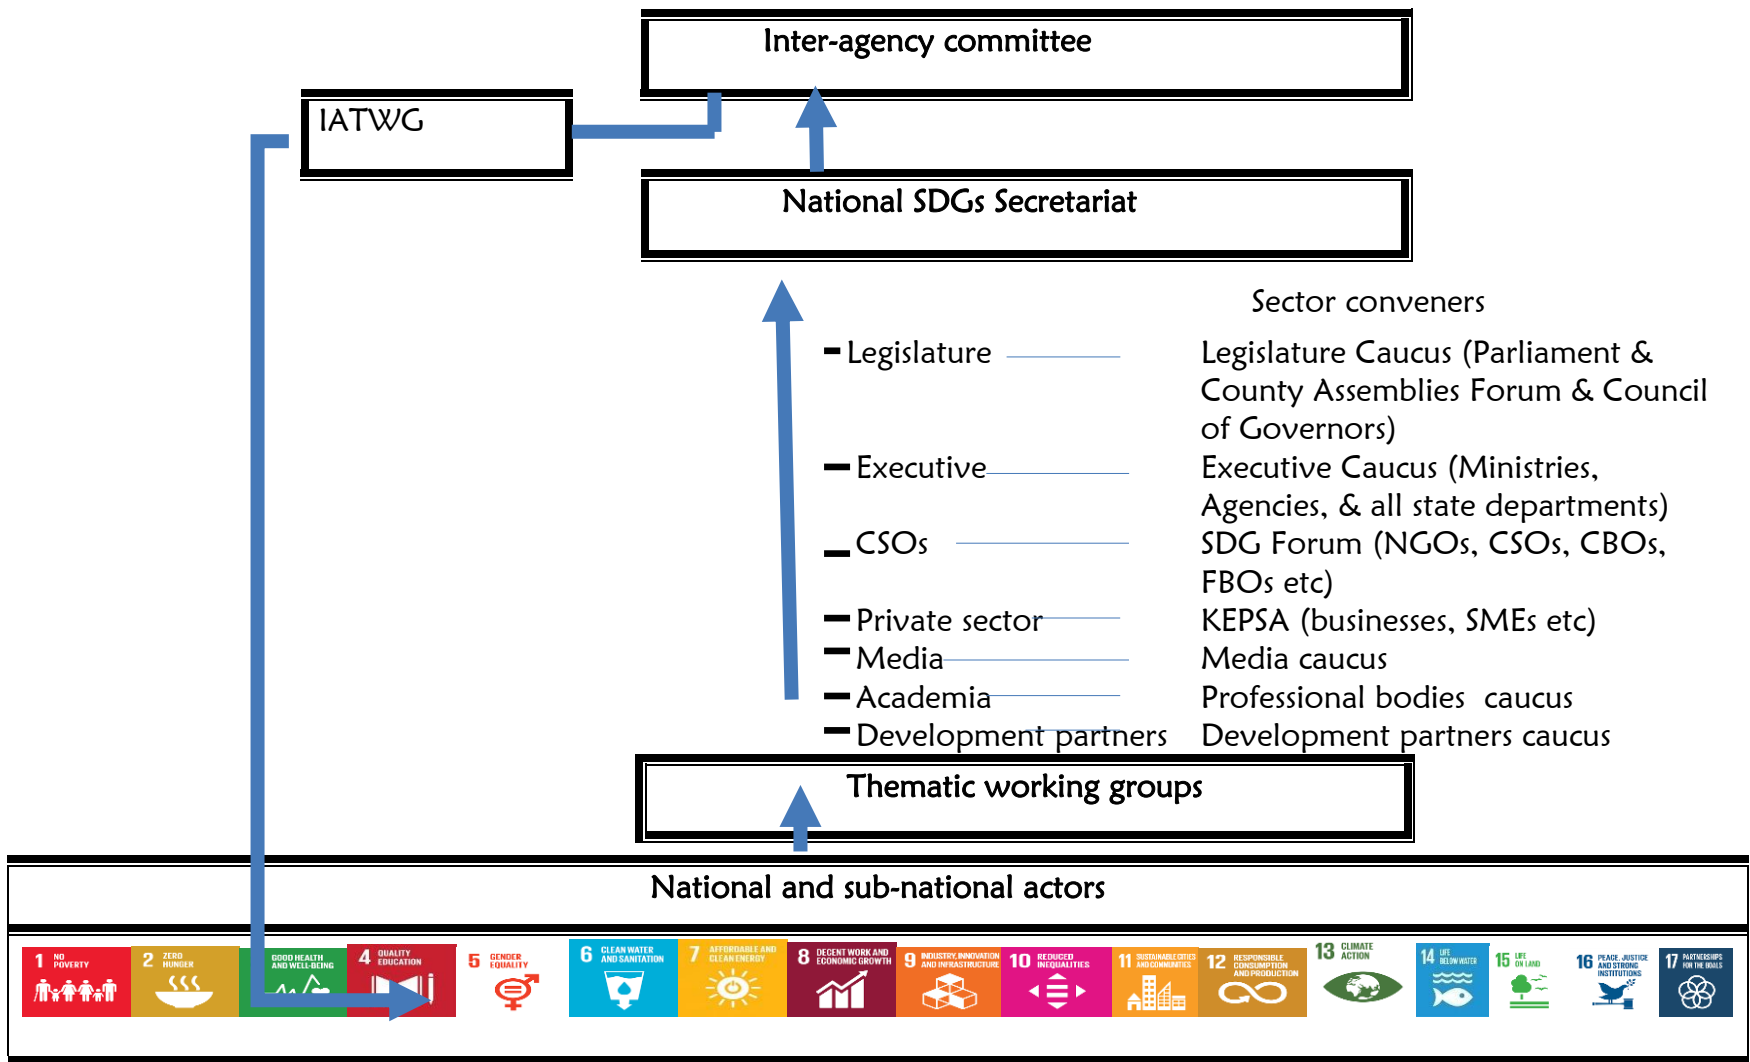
Inter-agency committee

IATWG

National SDGs Secretariat

Sector conveners

- Legislature — Legislature Caucus (Parliament & County Assemblies Forum & Council of Governors)

- Executive — Executive Caucus (Ministries, Agencies, & all state departments)

- CSOs — SDG Forum (NGOs, CSOs, CBOs, FBOs etc)

- Private sector — KEPSA (businesses, SMEs etc)

- Media — Media caucus

- Academia — Professional bodies caucus

- Development partners — Development partners caucus

Thematic working groups

National and sub-national actors

1 NO POVERTY
2 ZERO HUNGER
3 GOOD HEALTH AND WELL-BEING
4 QUALITY EDUCATION
5 GENDER EQUALITY
6 CLEAN WATER AND SANITATION
7 AFFORDABLE AND CLEAN ENERGY
8 DECENT WORK AND ECONOMIC GROWTH
9 INDUSTRY, INNOVATION AND INFRASTRUCTURE
10 REDUCED INEQUALITIES
11 SUSTAINABLE CITIES AND COMMUNITIES
12 RESPONSIBLE CONSUMPTION AND PRODUCTION
13 CLIMATE ACTION
14 LIFE BELOW WATER
15 LIFE ON LAND
16 PEACE, JUSTICE AND STRONG INSTITUTIONS
17 PARTNERSHIPS FOR THE GOALS